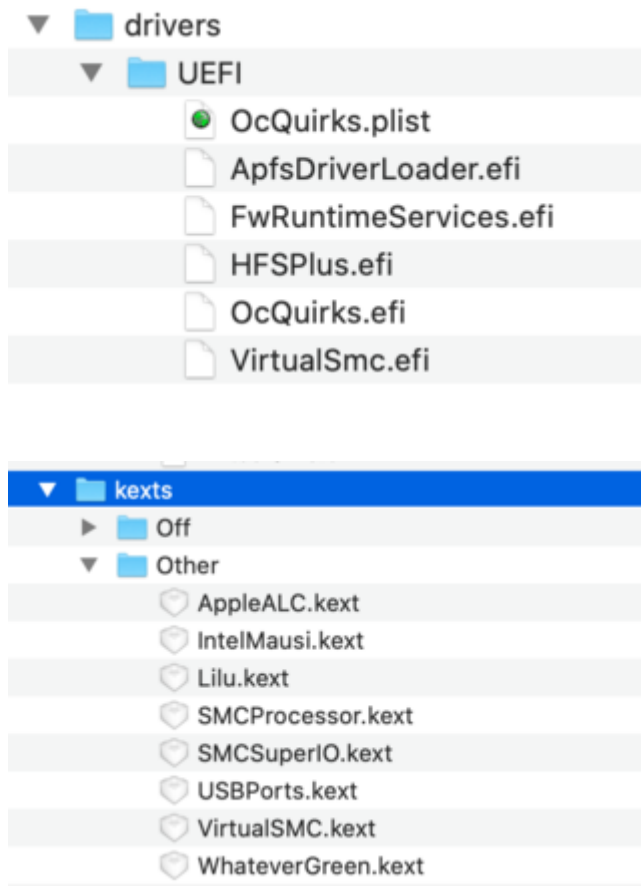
drivers
UEFI
OcQuirks.plist
ApfsDriverLoader.efi
FwRuntimeServices.efi
HFSPlus.efi
OcQuirks.efi
VirtualSmc.efi

kexts
Off
Other
AppleALC.kext
IntelMausi.kext
Lilu.kext
SMCProcessor.kext
SMCSuperIO.kext
USBPorts.kext
VirtualSMC.kext
WhateverGreen.kext